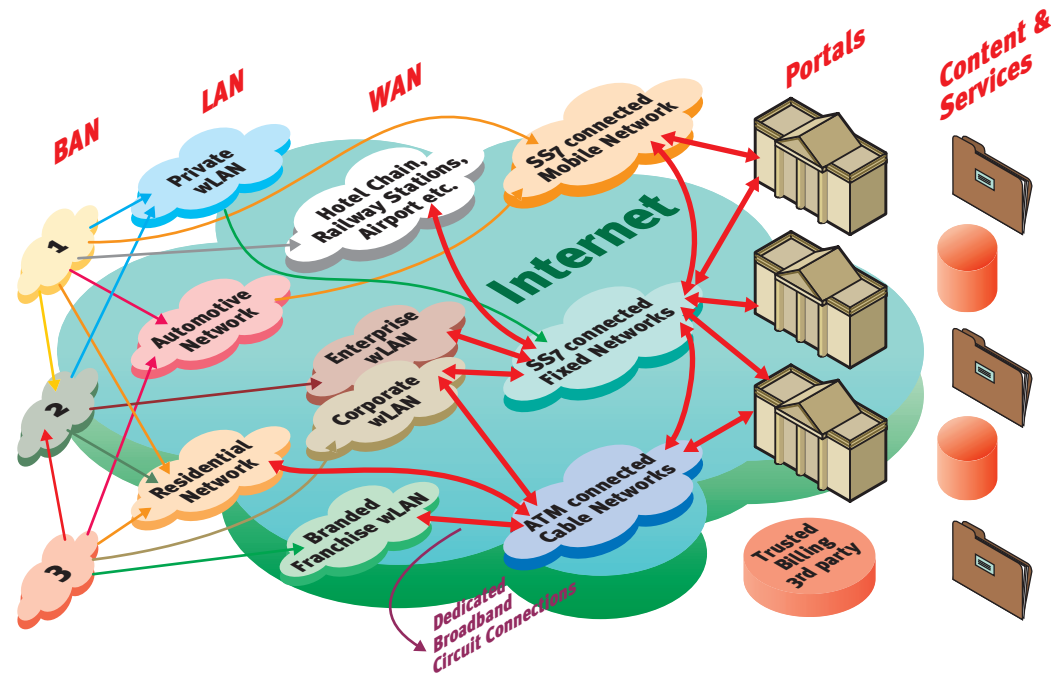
BAN

LAN

WAN

Portals

Content & Services

Private wLAN

Hotel Chain, Railway Stations, Airport etc.

SS7 connected Mobile Network

Internet

1

Automotive Network

Enterprise wLAN

SS7 connected Fixed Networks

2

Corporate wLAN

Residential Network

ATM connected Cable Networks

Branded Franchise wLAN

3

Trusted Billing 3rd party

Dedicated Broadband Circuit Connections